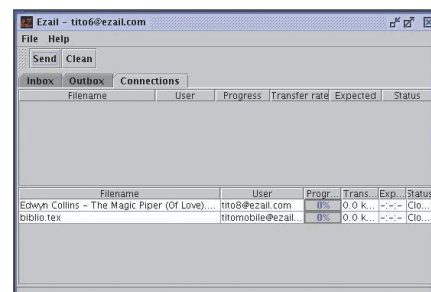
Ezail - tito6@ezail.com

File Help

Send Clean

Inbox Outbox Connections

| Filename | User | Progress | Transfer rate | Expected | Status |
|---|---|---|---|---|---|

| Filename | User | Progr... | Trans... | Exp... | Status |
|---|---|---|---|---|---|
| Edwyn Collins - The Magic Piper (Of Love).... | tito8@ezail.com | 0% | 0.0 k... | -:-:- | Clo... |
| biblio.tex | titomobile@ezail... | 0% | 0.0 k... | -:-:- | Clo... |